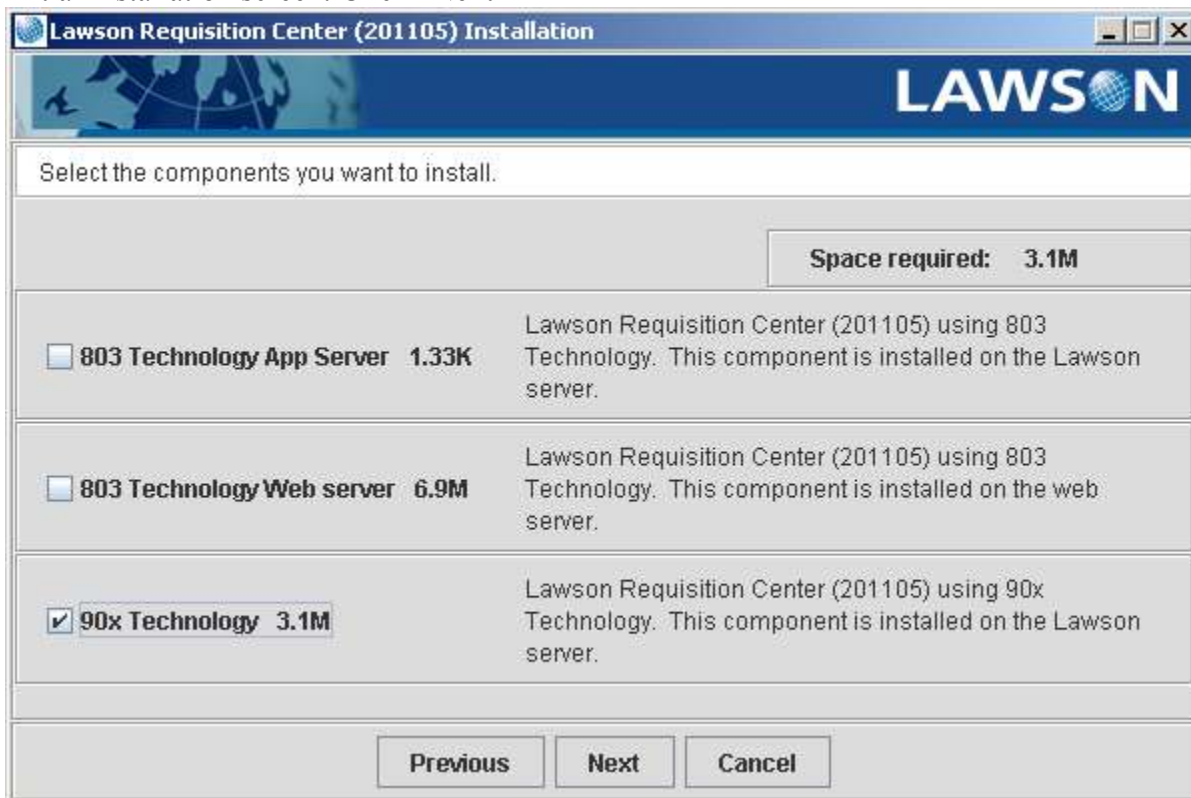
Lawson Requisition Center (201105) Installation

LAWSON

Select the components you want to install.

Space required: 3.1M

803 Technology App Server 1.33K

Lawson Requisition Center (201105) using 803 Technology. This component is installed on the Lawson server.

803 Technology Web server 6.9M

Lawson Requisition Center (201105) using 803 Technology. This component is installed on the web server.

90x Technology 3.1M

Lawson Requisition Center (201105) using 90x Technology. This component is installed on the Lawson server.

Previous Next Cancel